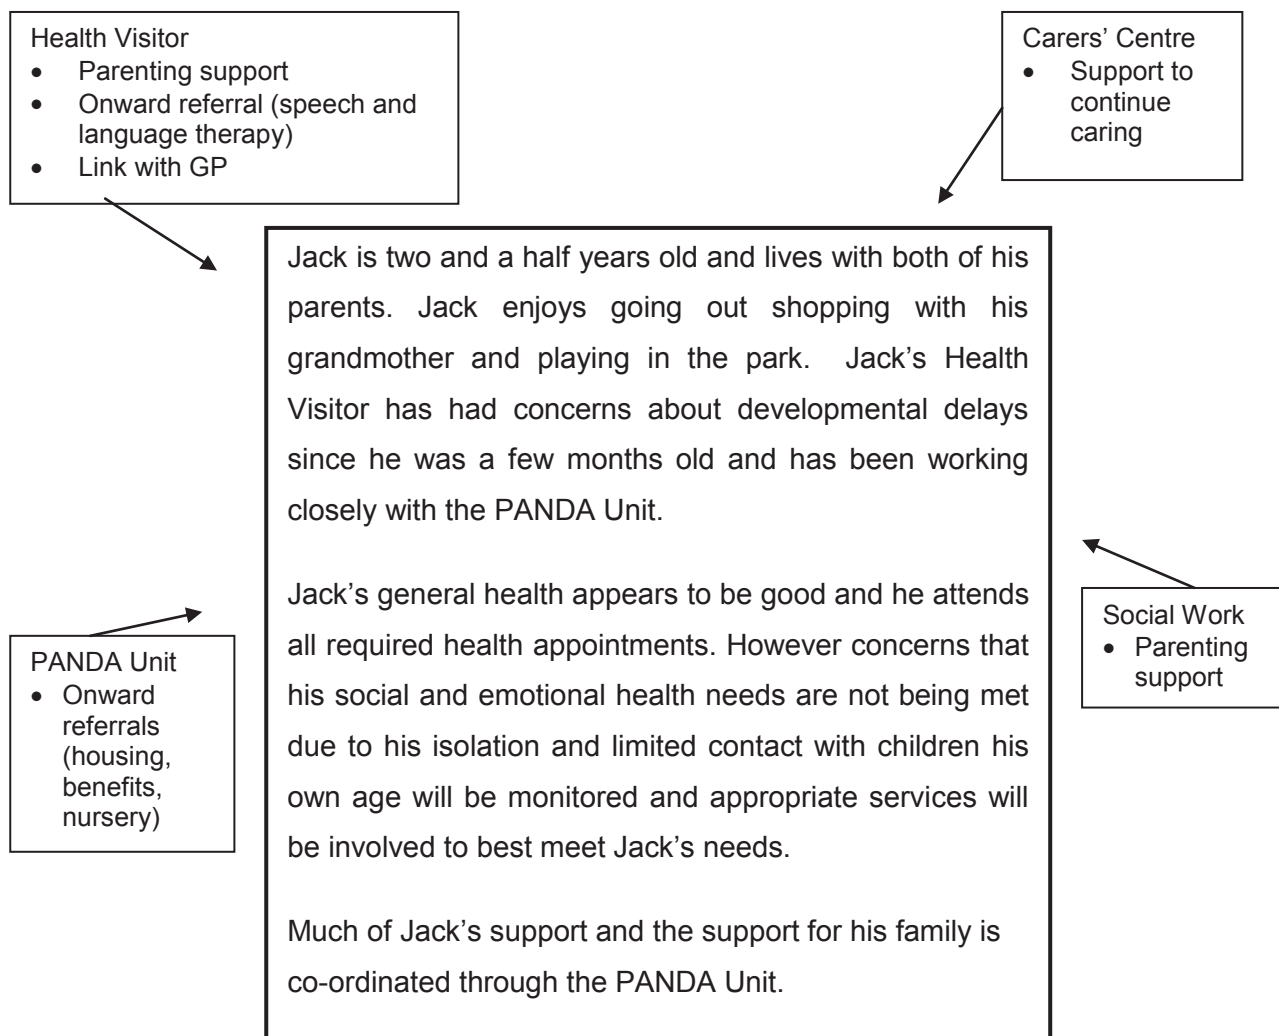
Health Visitor
- Parenting support
- Onward referral (speech and language therapy)
- Link with GP

Carers' Centre
- Support to continue caring

Jack is two and a half years old and lives with both of his parents. Jack enjoys going out shopping with his grandmother and playing in the park. Jack's Health Visitor has had concerns about developmental delays since he was a few months old and has been working closely with the PANDA Unit.

Jack's general health appears to be good and he attends all required health appointments. However concerns that his social and emotional health needs are not being met due to his isolation and limited contact with children his own age will be monitored and appropriate services will be involved to best meet Jack's needs.

Much of Jack's support and the support for his family is co-ordinated through the PANDA Unit.

PANDA Unit
- Onward referrals (housing, benefits, nursery)

Social Work
- Parenting support